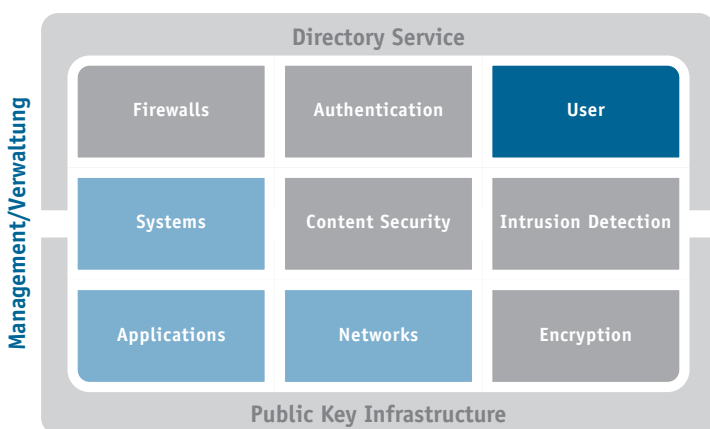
Directory Service

Management/Verwaltung

| Firewalls | Authentication | User |
|---|---|---|
| Systems | Content Security | Intrusion Detection |
| Applications | Networks | Encryption |

Public Key Infrastructure